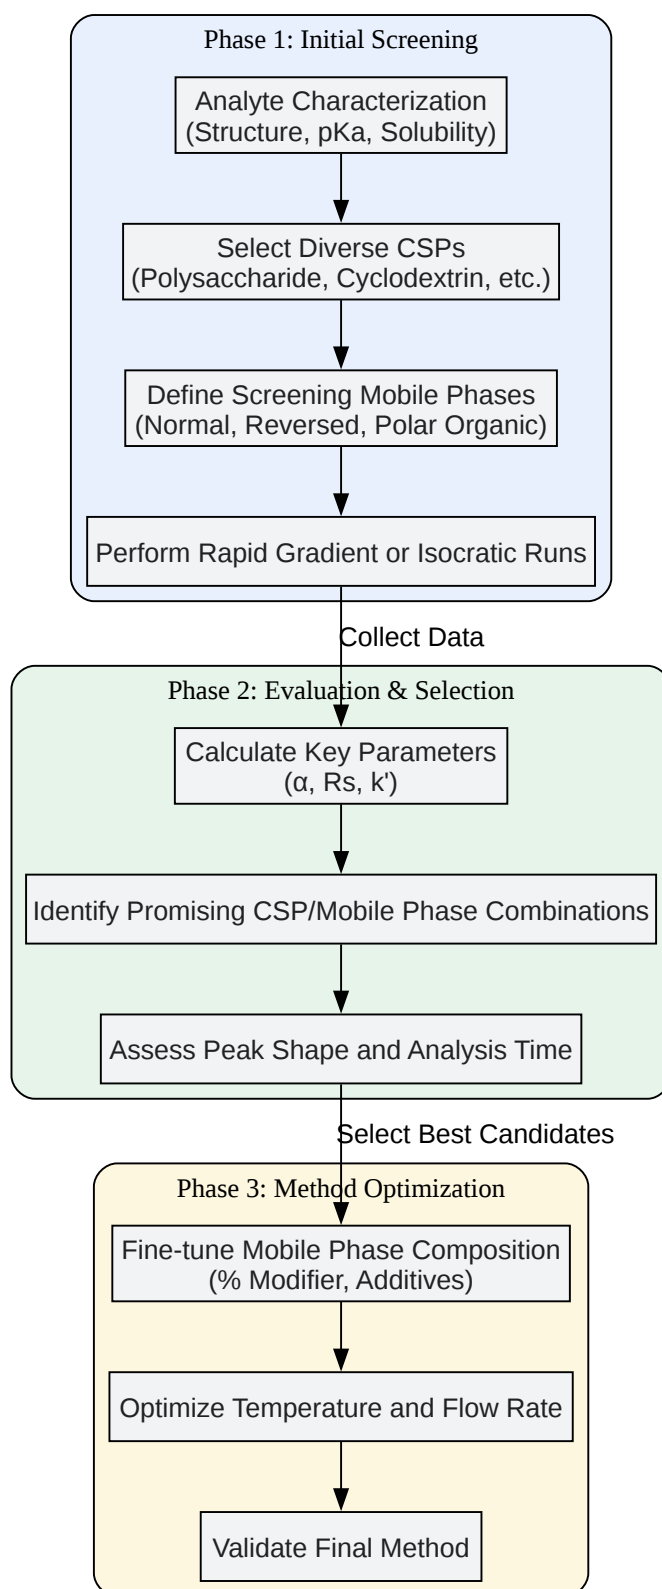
Phase 1: Initial Screening

Analyte Characterization
(Structure, pKa, Solubility)

Select Diverse CSPs
(Polysaccharide, Cyclodextrin, etc.)

Define Screening Mobile Phases
(Normal, Reversed, Polar Organic)

Perform Rapid Gradient or Isocratic Runs

Collect Data

Phase 2: Evaluation & Selection

Calculate Key Parameters
(α, Rs, k')

Identify Promising CSP/Mobile Phase Combinations

Assess Peak Shape and Analysis Time

Select Best Candidates

Phase 3: Method Optimization

Fine-tune Mobile Phase Composition
(% Modifier, Additives)

Optimize Temperature and Flow Rate

Validate Final Method